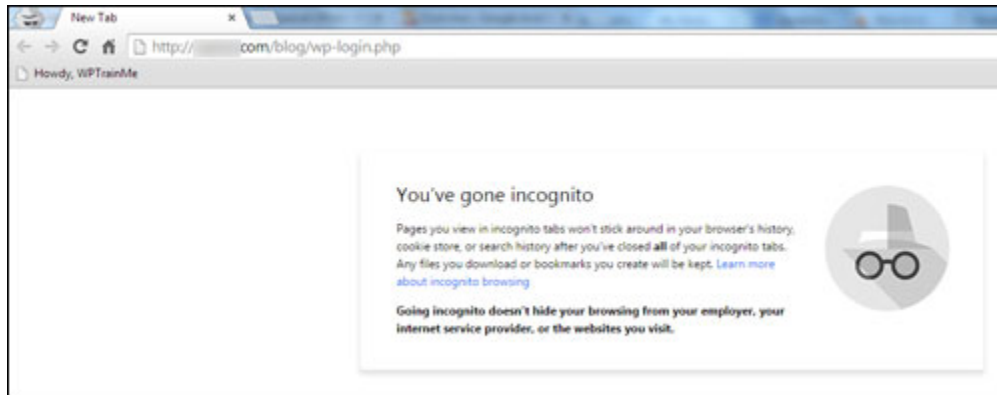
New Tab ×

http://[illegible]com/blog/wp-login.php

Howdy, WPTrainMe

You've gone incognito

Pages you view in incognito tabs won't stick around in your browser's history, cookie store, or search history after you've closed **all** of your incognito tabs. Any files you download or bookmarks you create will be kept. Learn more about incognito browsing

**Going incognito doesn't hide your browsing from your employer, your internet service provider, or the websites you visit.**